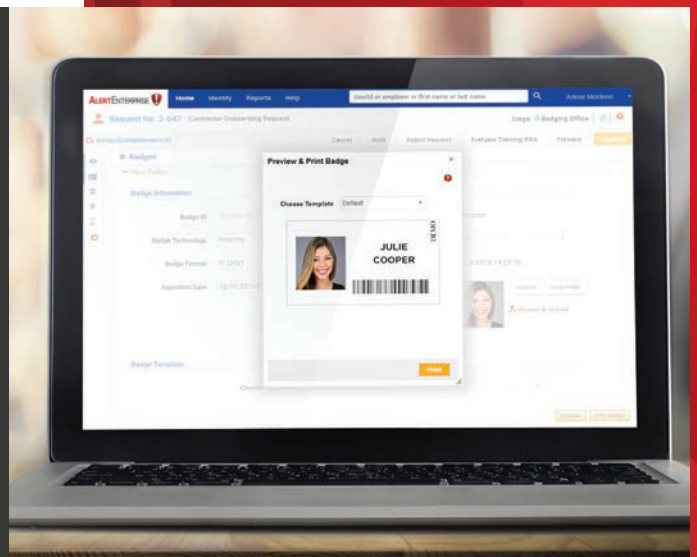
ALERTENTERPRISE
Home Identity Reports Help
UserId or employee or first name or last name
Anne Moreno
Request No. 2-047 Contractor Onboarding Request
Stage: Badging Office
Cancel Hold Reject Request Evaluate Training/ PRA Forward Approve
Badges
New Badge
Badge Information
Badge ID
Badge Technology
Badge Format
Expiration Date
Badge Template
Preview & Print Badge
Choose Template Default
JULIE COOPER
Print
Upload Crop Photo
Cancel Print Badge